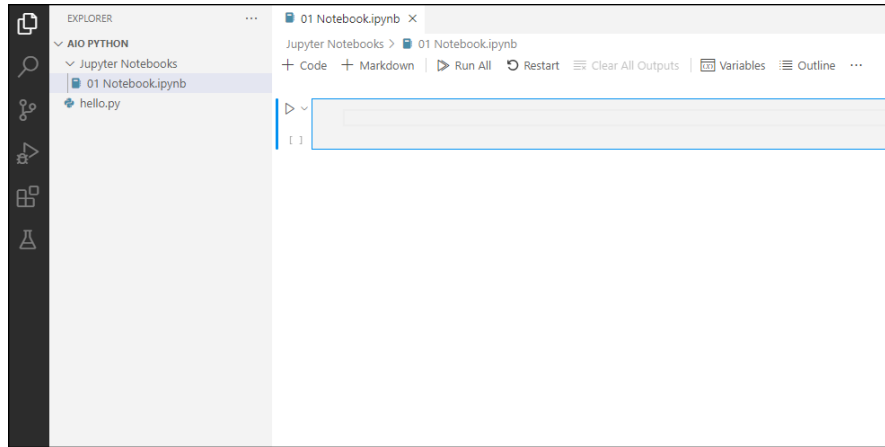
EXPLORER ···

AIO PYTHON

Jupyter Notebooks

01 Notebook.ipynb

hello.py

01 Notebook.ipynb ×

Jupyter Notebooks > 01 Notebook.ipynb

+ Code + Markdown | Run All Restart Clear All Outputs | Variables Outline ···

[ ]